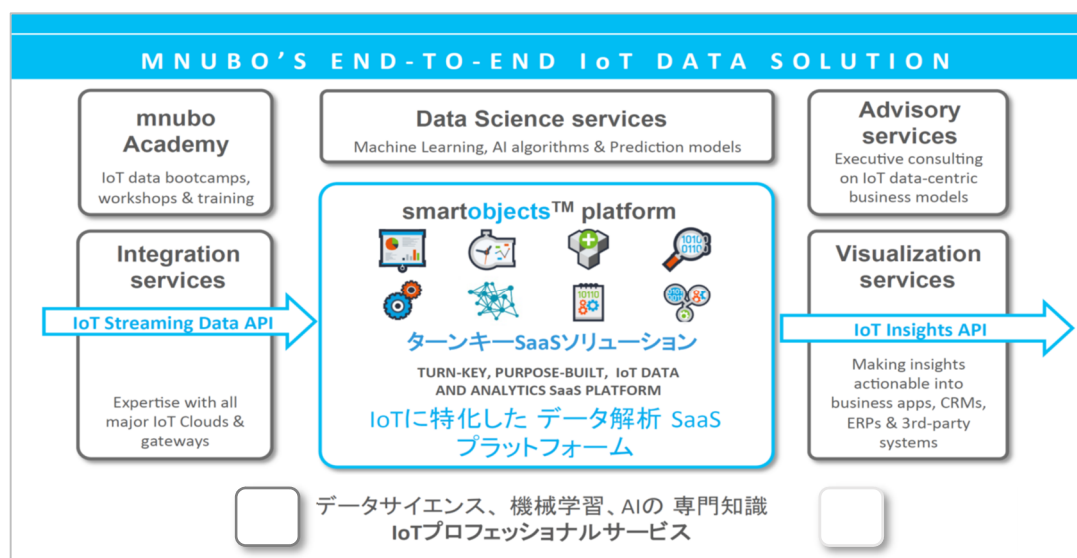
MNUBO'S END-TO-END IoT DATA SOLUTION

mnubo Academy

IoT data bootcamps, workshops & training

Data Science services

Machine Learning, AI algorithms & Prediction models

Advisory services

Executive consulting on IoT data-centric business models

smartobjects™ platform

Integration services

IoT Streaming Data API

Expertise with all major IoT Clouds & gateways

ターンキーSaaSソリューション

TURN-KEY, PURPOSE-BUILT, IoT DATA AND ANALYTICS SaaS PLATFORM

IoTに特化した データ解析 SaaS プラットフォーム

Visualization services

IoT Insights API

Making insights actionable into business apps, CRMs, ERPs & 3rd-party systems

データサイエンス、機械学習、AIの 専門知識

IoTプロフェッショナルサービス